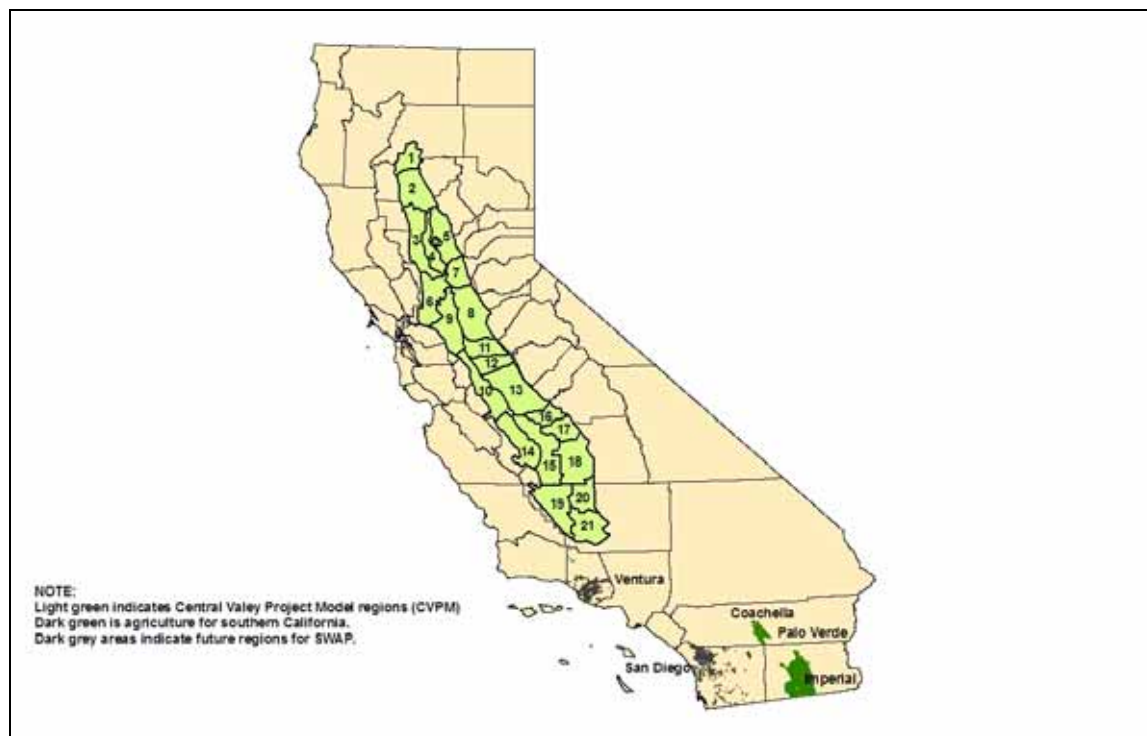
1
2
3
4
5
6
7
8
9
11
12
10
13
16
17
14
15
18
19
20
21

Ventura

Coachella

Palo Verde

San Diego

Imperial

NOTE:
Light green indicates Central Valley Project Model regions (CVPM)
Dark green is agriculture for southern California.
Dark grey areas indicate future regions for SWAP.